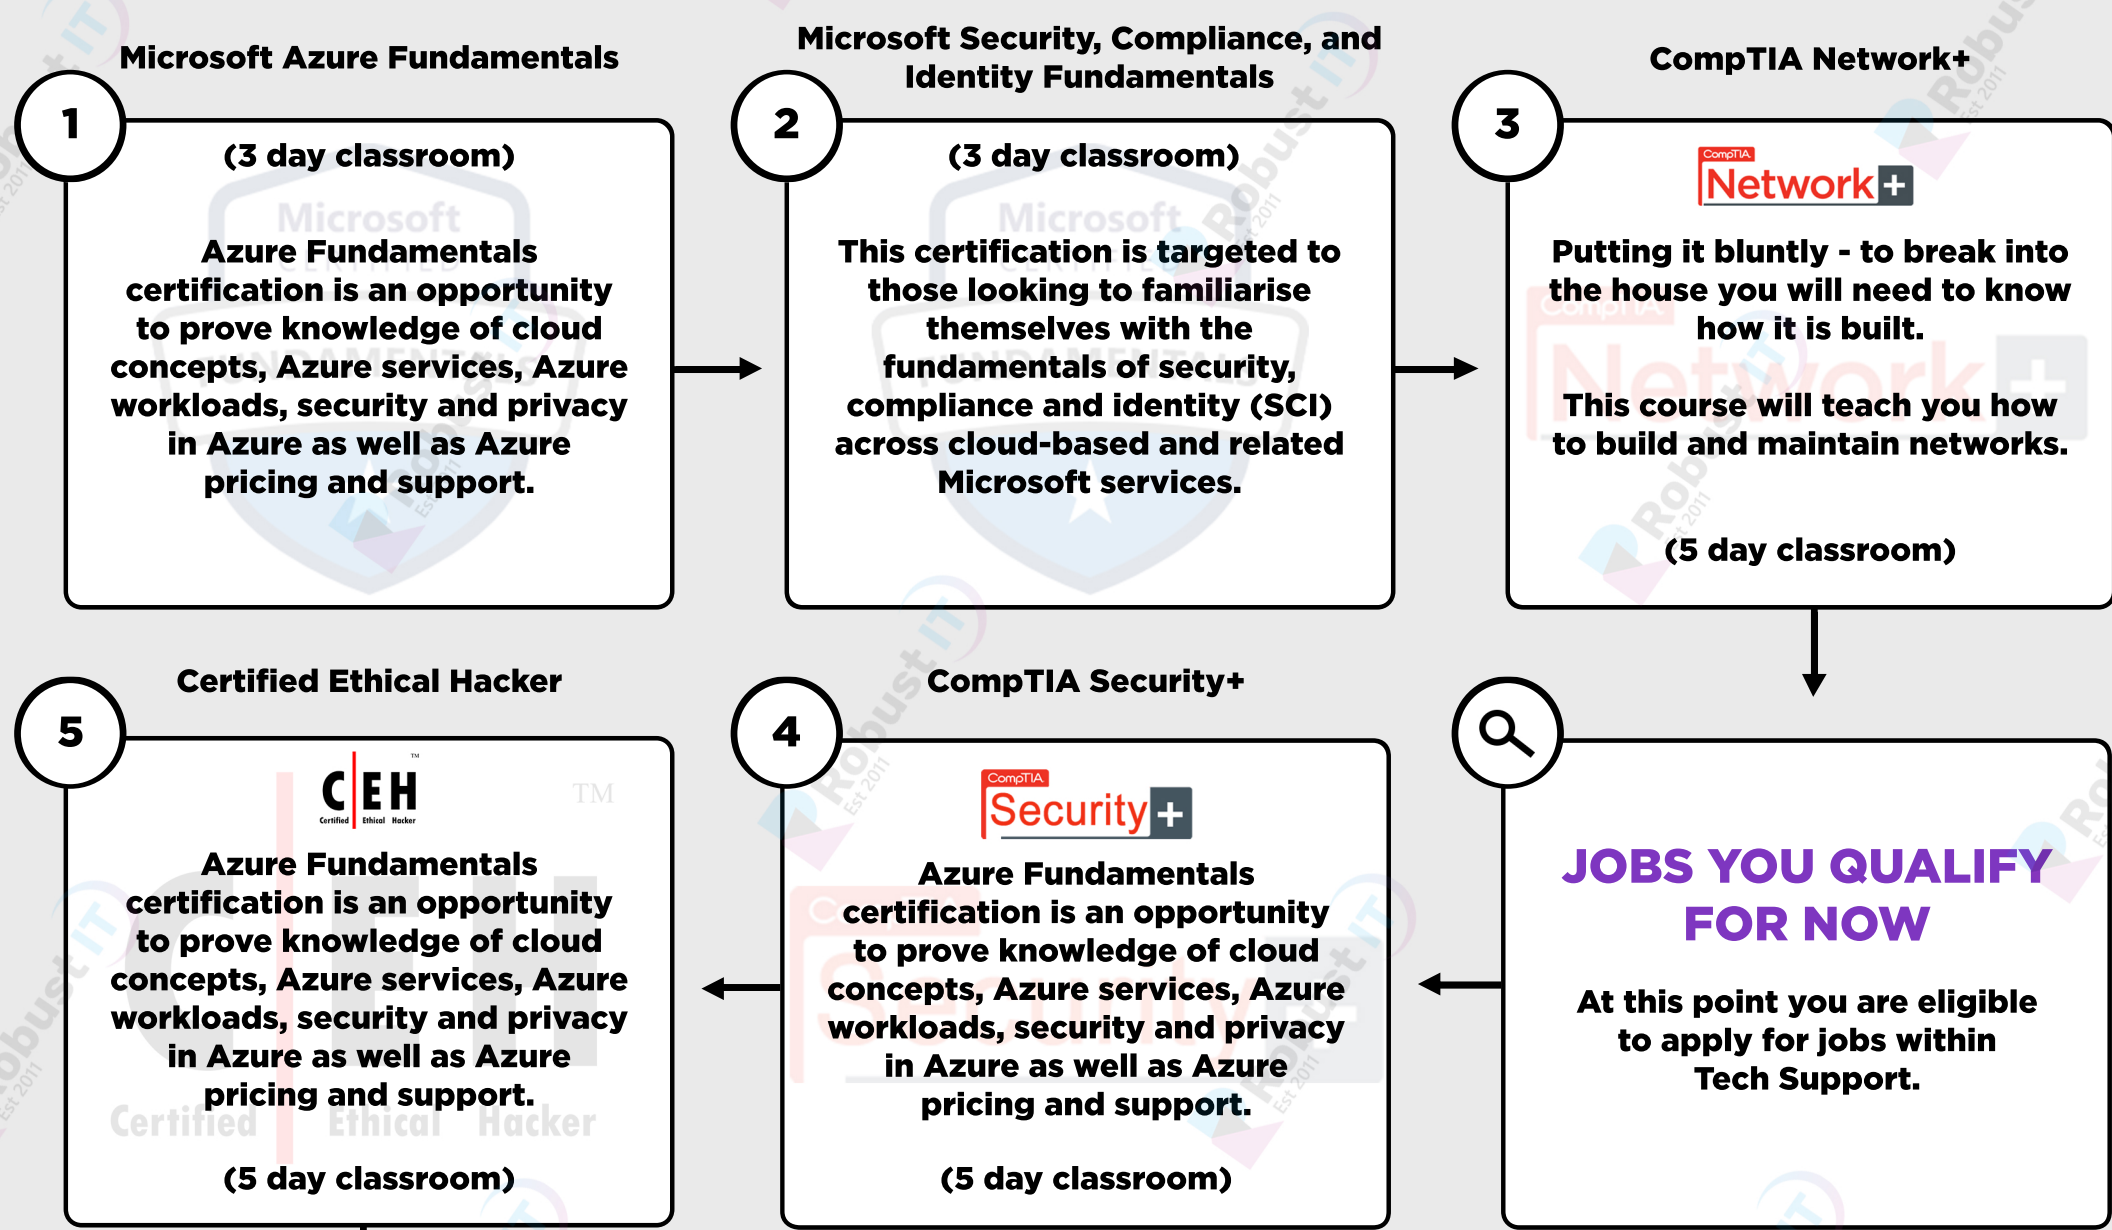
Microsoft Azure Fundamentals

1

(3 day classroom)

Azure Fundamentals certification is an opportunity to prove knowledge of cloud concepts, Azure services, Azure workloads, security and privacy in Azure as well as Azure pricing and support.

Microsoft Security, Compliance, and Identity Fundamentals

2

(3 day classroom)

This certification is targeted to those looking to familiarise themselves with the fundamentals of security, compliance and identity (SCI) across cloud-based and related Microsoft services.

CompTIA Network+

3

CompTIA Network+

Putting it bluntly - to break into the house you will need to know how it is built.

This course will teach you how to build and maintain networks.

(5 day classroom)

Certified Ethical Hacker

5

CEH Certified Ethical Hacker

Azure Fundamentals certification is an opportunity to prove knowledge of cloud concepts, Azure services, Azure workloads, security and privacy in Azure as well as Azure pricing and support.

(5 day classroom)

CompTIA Security+

4

CompTIA Security+

Azure Fundamentals certification is an opportunity to prove knowledge of cloud concepts, Azure services, Azure workloads, security and privacy in Azure as well as Azure pricing and support.

(5 day classroom)

JOBS YOU QUALIFY FOR NOW

At this point you are eligible to apply for jobs within Tech Support.